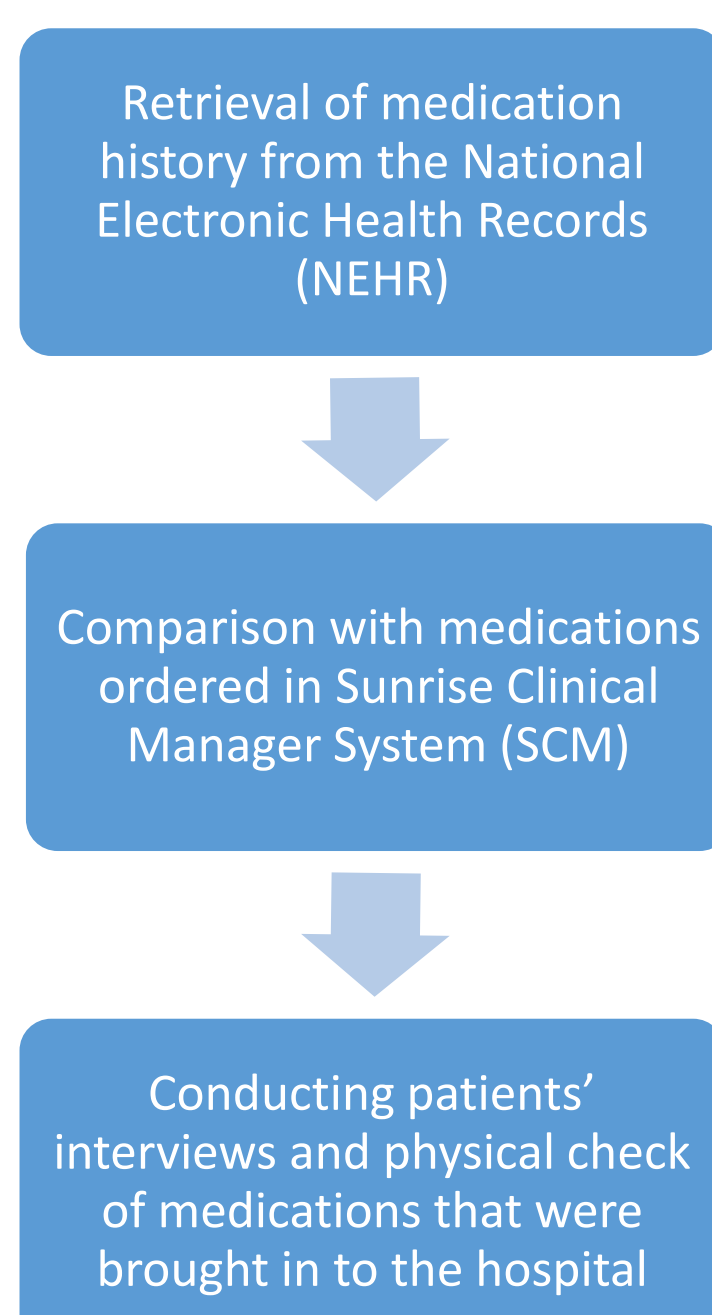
Retrieval of medication history from the National Electronic Health Records (NEHR)

Comparison with medications ordered in Sunrise Clinical Manager System (SCM)

Conducting patients’ interviews and physical check of medications that were brought in to the hospital